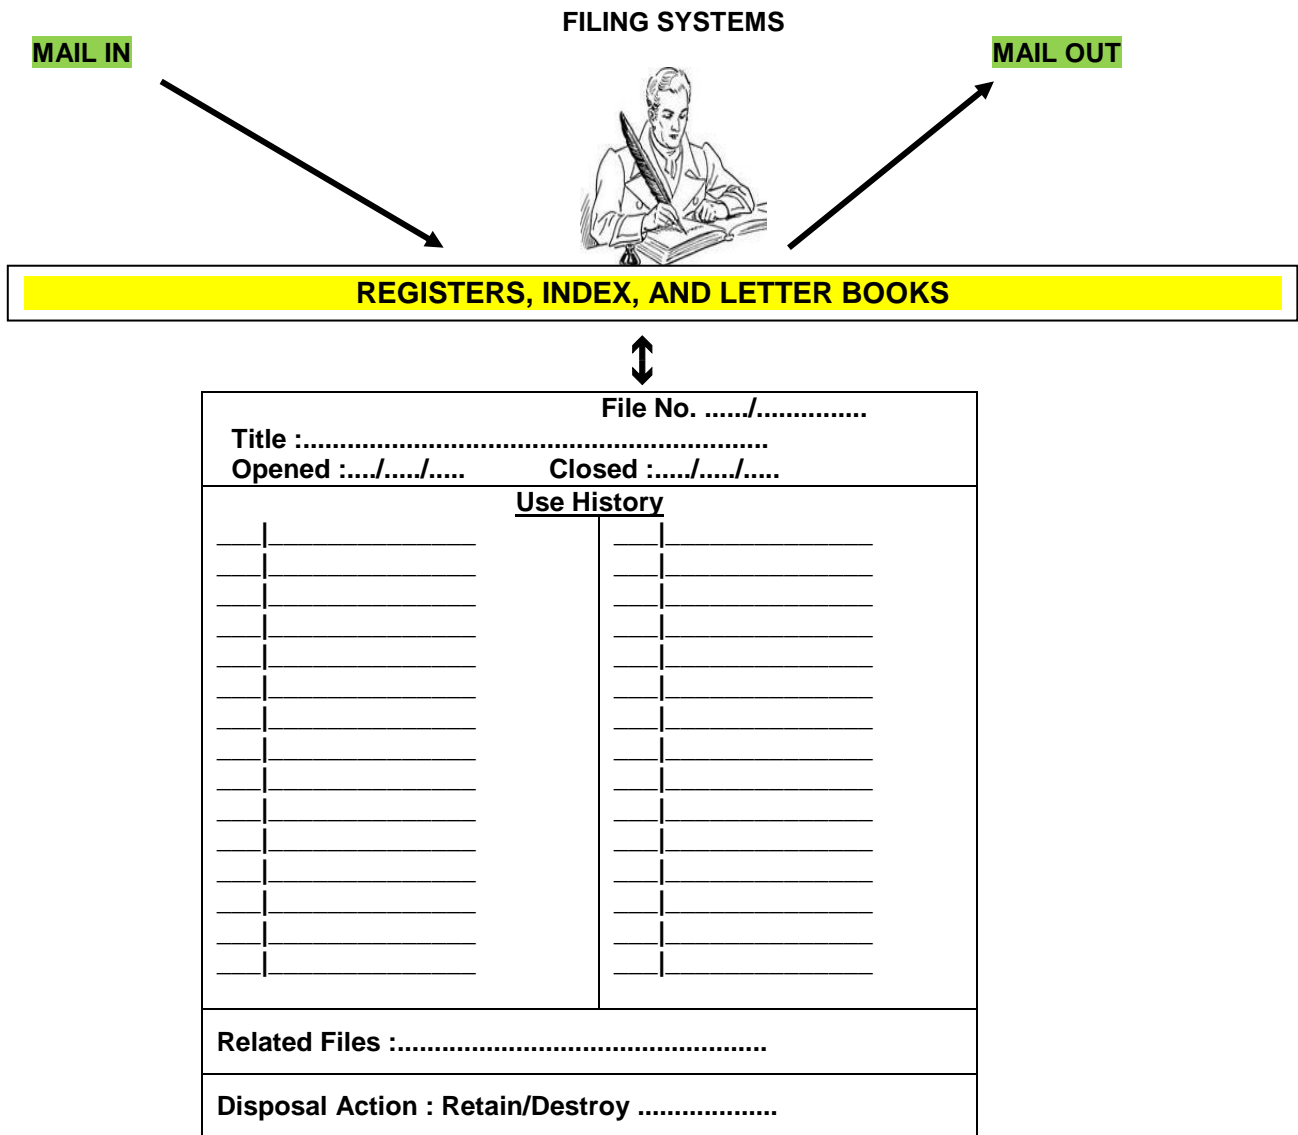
FILING SYSTEMS

MAIL IN

MAIL OUT

REGISTERS, INDEX, AND LETTER BOOKS

File No. ....../..............

Title :...........................................................

Opened :..../...../.....

Closed :...../...../.....

Use History

Related Files :................................................

Disposal Action : Retain/Destroy ..................